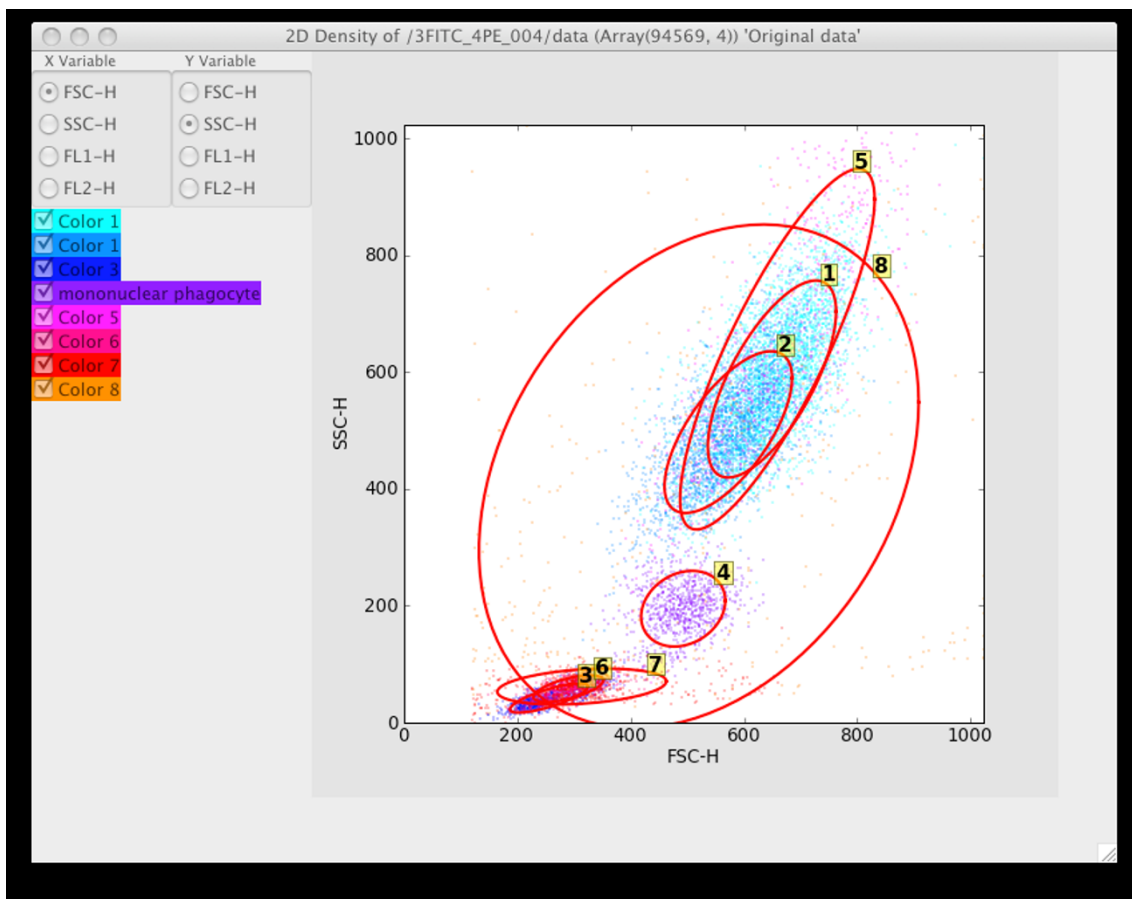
2D Density of /3FITC_4PE_004/data (Array(94569, 4)) 'Original data'

X Variable
FSC-H
SSC-H
FL1-H
FL2-H

Y Variable
FSC-H
SSC-H
FL1-H
FL2-H

Color 1
Color 1
Color 3
mononuclear phagocyte
Color 5
Color 6
Color 7
Color 8

1000
800
600
400
200
0
SSC-H
0
200
400
600
800
1000
FSC-H

5
1
8
2
4
7
6
3